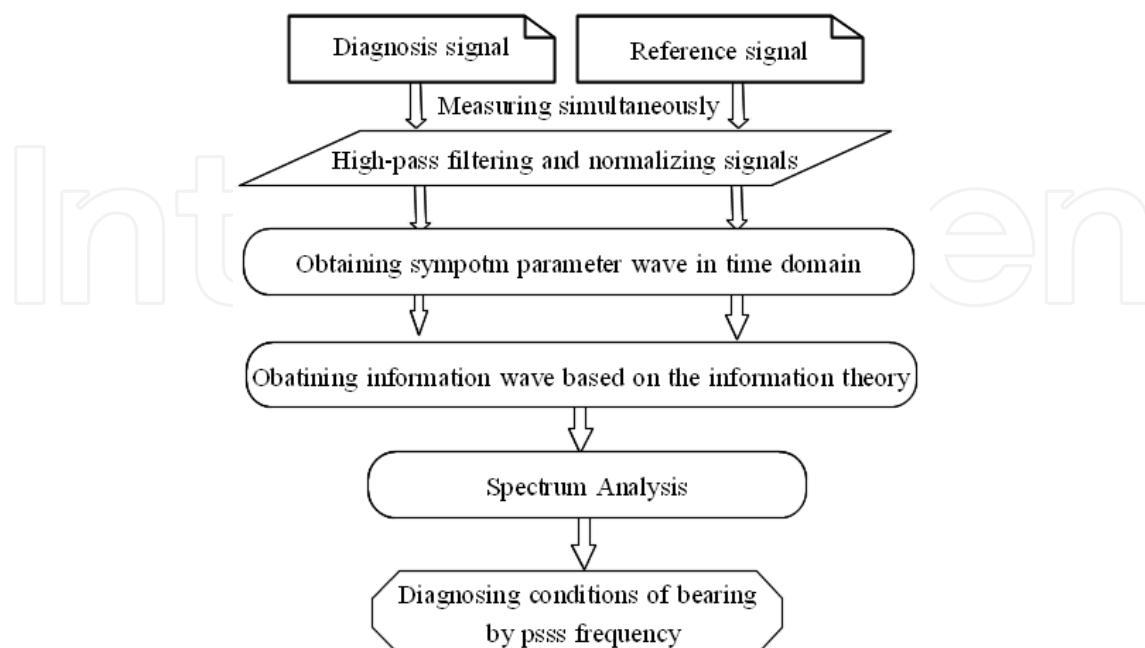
Diagnosis signal

Reference signal

Measuring simultaneously

High-pass filtering and normalizing signals

Obtaining sympotm parameter wave in time domain

Obatining information wave based on the information theory

Spectrum Analysis

Diagnosing conditions of bearing by psss frequency